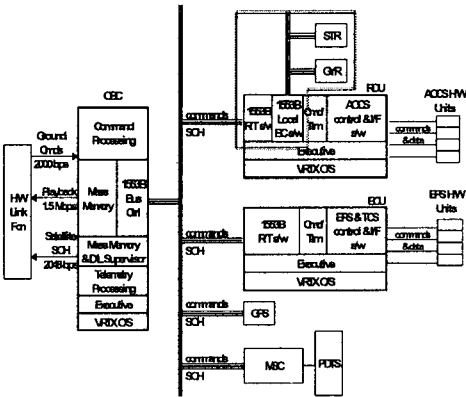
STR

GyR

RDU

ACCS HW Units

OBC

Command Processing

Ground Cmds 2000 bps

commands SCH

1553B RT s/w

1553B Local BC s/w

Cmd Tlm

ACCS control & I/F s/w

commands & data

Executive

VRTX OS

HW Link Fcn

Playback 1.5 Mbps

Mass Memory

1553B Bus Ctrl

Satellite SCH 2048 bps

Mass Memory & DL Supervisor

Telemetry Processing

Executive

VRTX OS

EDU

EPS HW Units

commands SCH

1553B RT s/w

Cmd Tlm

EPS & TCS control & I/F s/w

commands & data

Executive

VRTX OS

commands SCH

GPS

commands SCH

MSC

PDTS